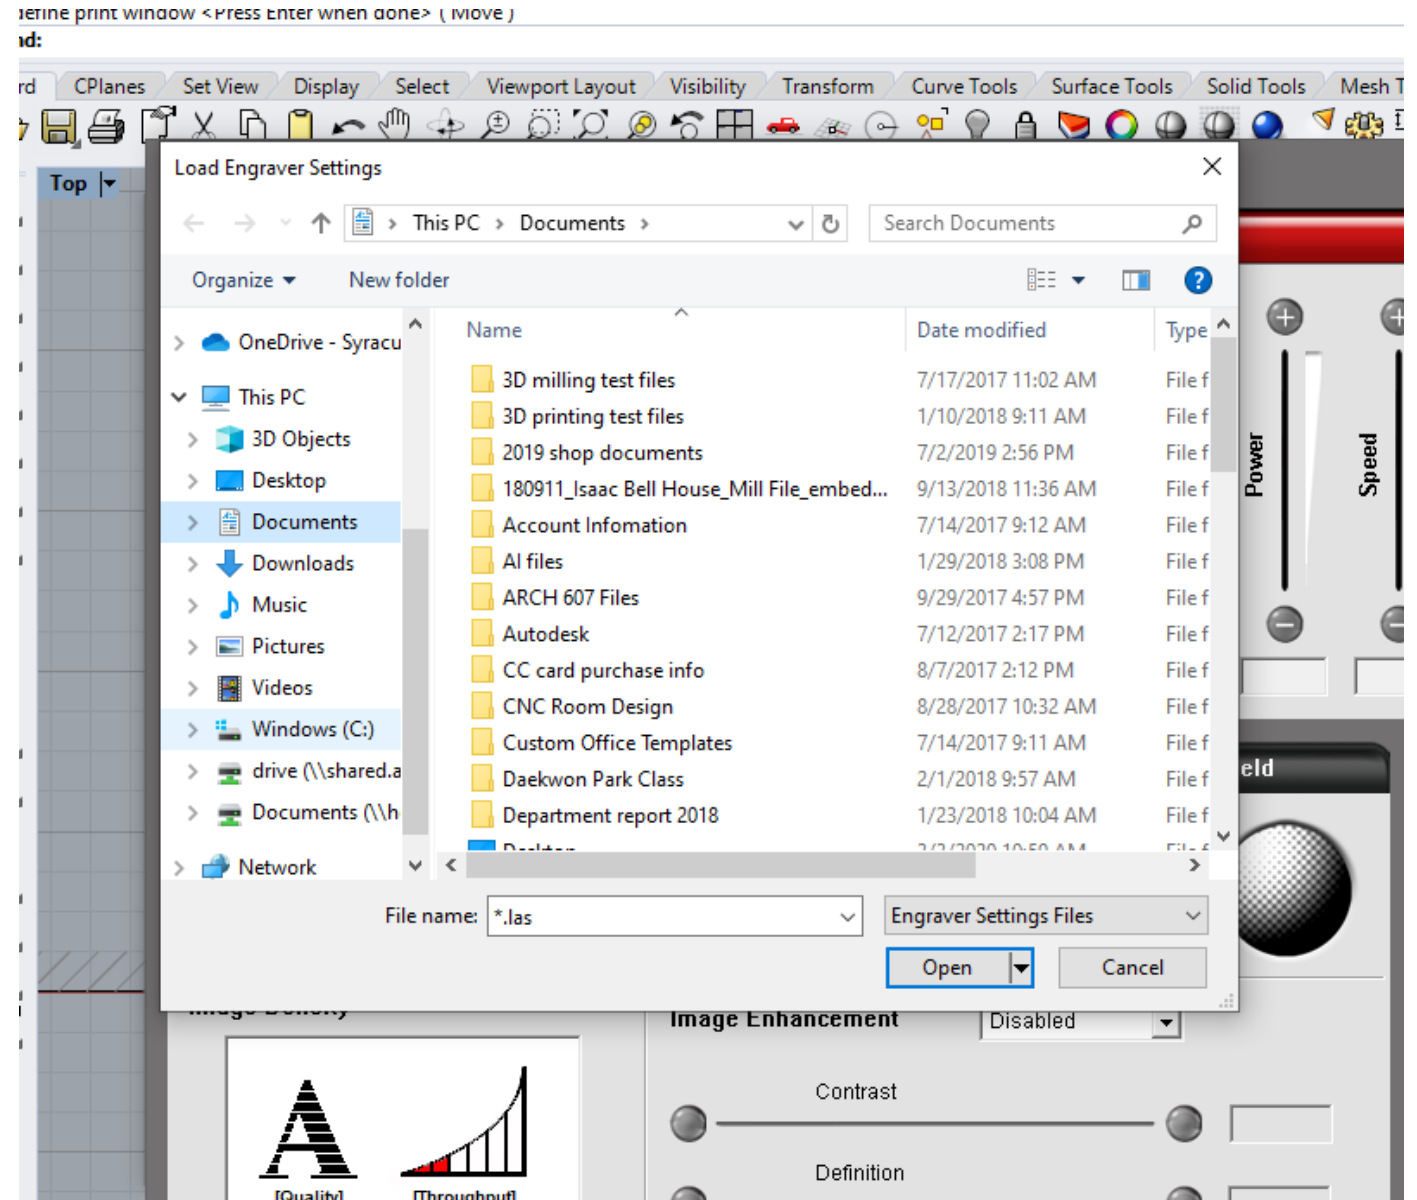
efine print window <Press Enter when done> ( Move )
nd:

rd CPlanes Set View Display Select Viewport Layout Visibility Transform Curve Tools Surface Tools Solid Tools Mesh T

Top

Load Engraver Settings

This PC › Documents ›

Search Documents

Organize ▾ New folder

OneDrive - Syracu
This PC
3D Objects
Desktop
Documents
Downloads
Music
Pictures
Videos
Windows (C:)
drive (\\shared.a
Documents (\\h
Network

| Name | Date modified | Type |
|---|---|---|
| 3D milling test files | 7/17/2017 11:02 AM | File f |
| 3D printing test files | 1/10/2018 9:11 AM | File f |
| 2019 shop documents | 7/2/2019 2:56 PM | File f |
| 180911_Isaac Bell House_Mill File_embed... | 9/13/2018 11:36 AM | File f |
| Account Infomation | 7/14/2017 9:12 AM | File f |
| AI files | 1/29/2018 3:08 PM | File f |
| ARCH 607 Files | 9/29/2017 4:57 PM | File f |
| Autodesk | 7/12/2017 2:17 PM | File f |
| CC card purchase info | 8/7/2017 2:12 PM | File f |
| CNC Room Design | 8/28/2017 10:32 AM | File f |
| Custom Office Templates | 7/14/2017 9:11 AM | File f |
| Daekwon Park Class | 2/1/2018 9:57 AM | File f |
| Department report 2018 | 1/23/2018 10:04 AM | File f |

File name: *.las
Engraver Settings Files
Open
Cancel

Power
Speed
eld

Image Enhancement
Disabled
Contrast
Definition
[Quality]
[Throughput]